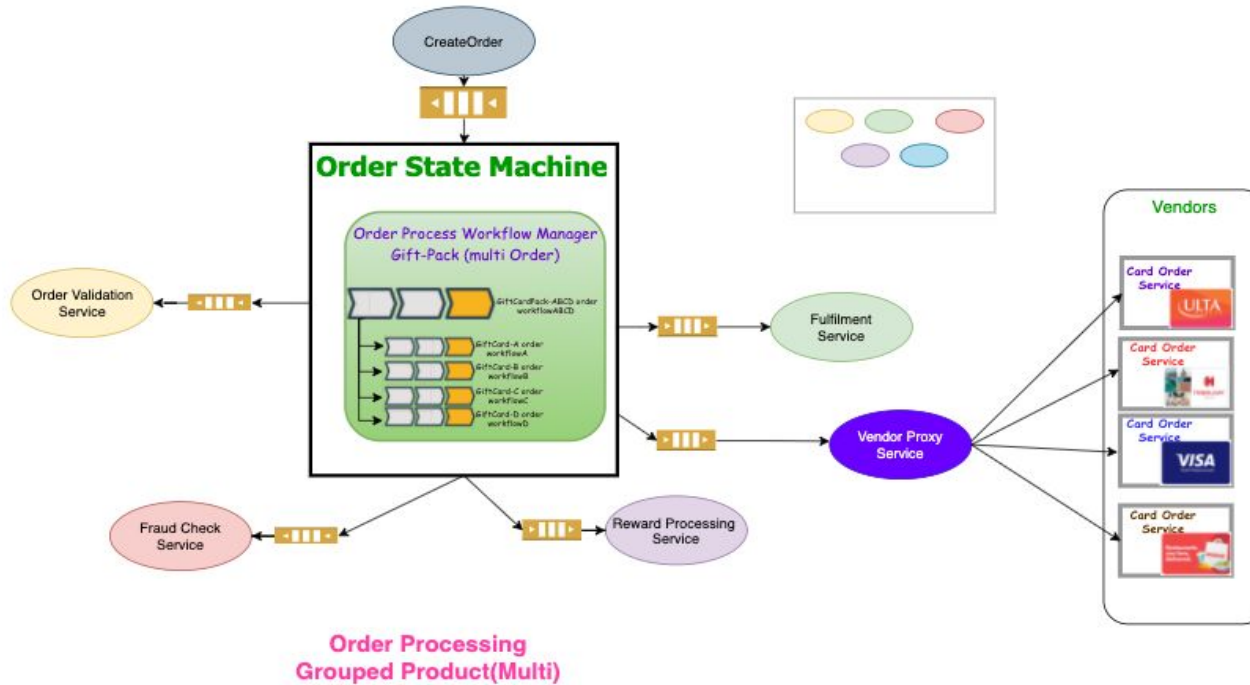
CreateOrder

Order State Machine

Order Process Workflow Manager
Gift-Pack (multi Order)

GiftCardPack-ABCD order workflowABCD

GiftCard-A order workflowA
GiftCard-B order workflowB
GiftCard-C order workflowC
GiftCard-D order workflowD

Order Validation Service

Fulfilment Service

Vendor Proxy Service

Fraud Check Service

Reward Processing Service

Vendors

Card Order Service
ULTA

Card Order Service

Card Order Service
VISA

Card Order Service

Order Processing
Grouped Product(Multi)